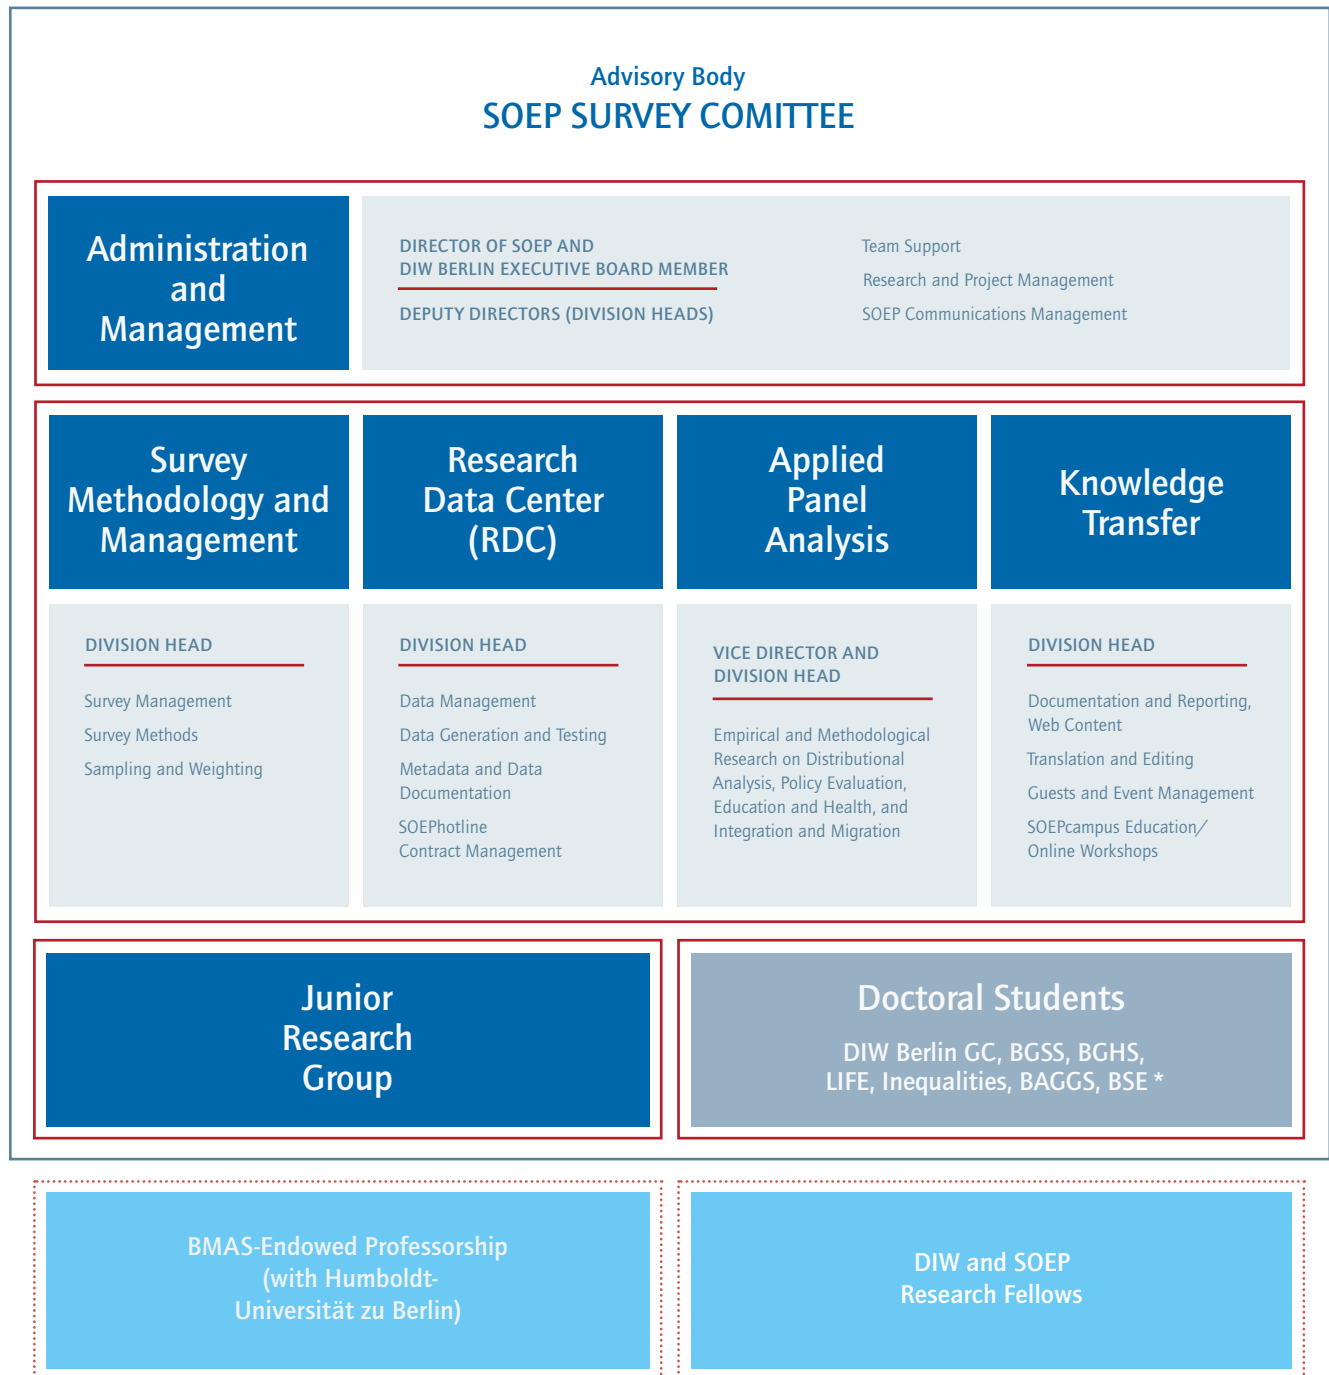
Advisory Body
SOEP SURVEY COMITTEE

Administration and Management

DIRECTOR OF SOEP AND DIW BERLIN EXECUTIVE BOARD MEMBER

DEPUTY DIRECTORS (DIVISION HEADS)

Team Support

Research and Project Management

SOEP Communications Management

Survey Methodology and Management

DIVISION HEAD

Survey Management

Survey Methods

Sampling and Weighting

Research Data Center (RDC)

DIVISION HEAD

Data Management

Data Generation and Testing

Metadata and Data Documentation

SOEPhotline Contract Management

Applied Panel Analysis

VICE DIRECTOR AND DIVISION HEAD

Empirical and Methodological Research on Distributional Analysis, Policy Evaluation, Education and Health, and Integration and Migration

Knowledge Transfer

DIVISION HEAD

Documentation and Reporting, Web Content

Translation and Editing

Guests and Event Management

SOEPcampus Education/ Online Workshops

Junior Research Group

Doctoral Students

DIW Berlin GC, BGSS, BGHS, LIFE, Inequalities, BAGGS, BSE *

BMAS-Endowed Professorship (with Humboldt-Universität zu Berlin)

DIW and SOEP Research Fellows